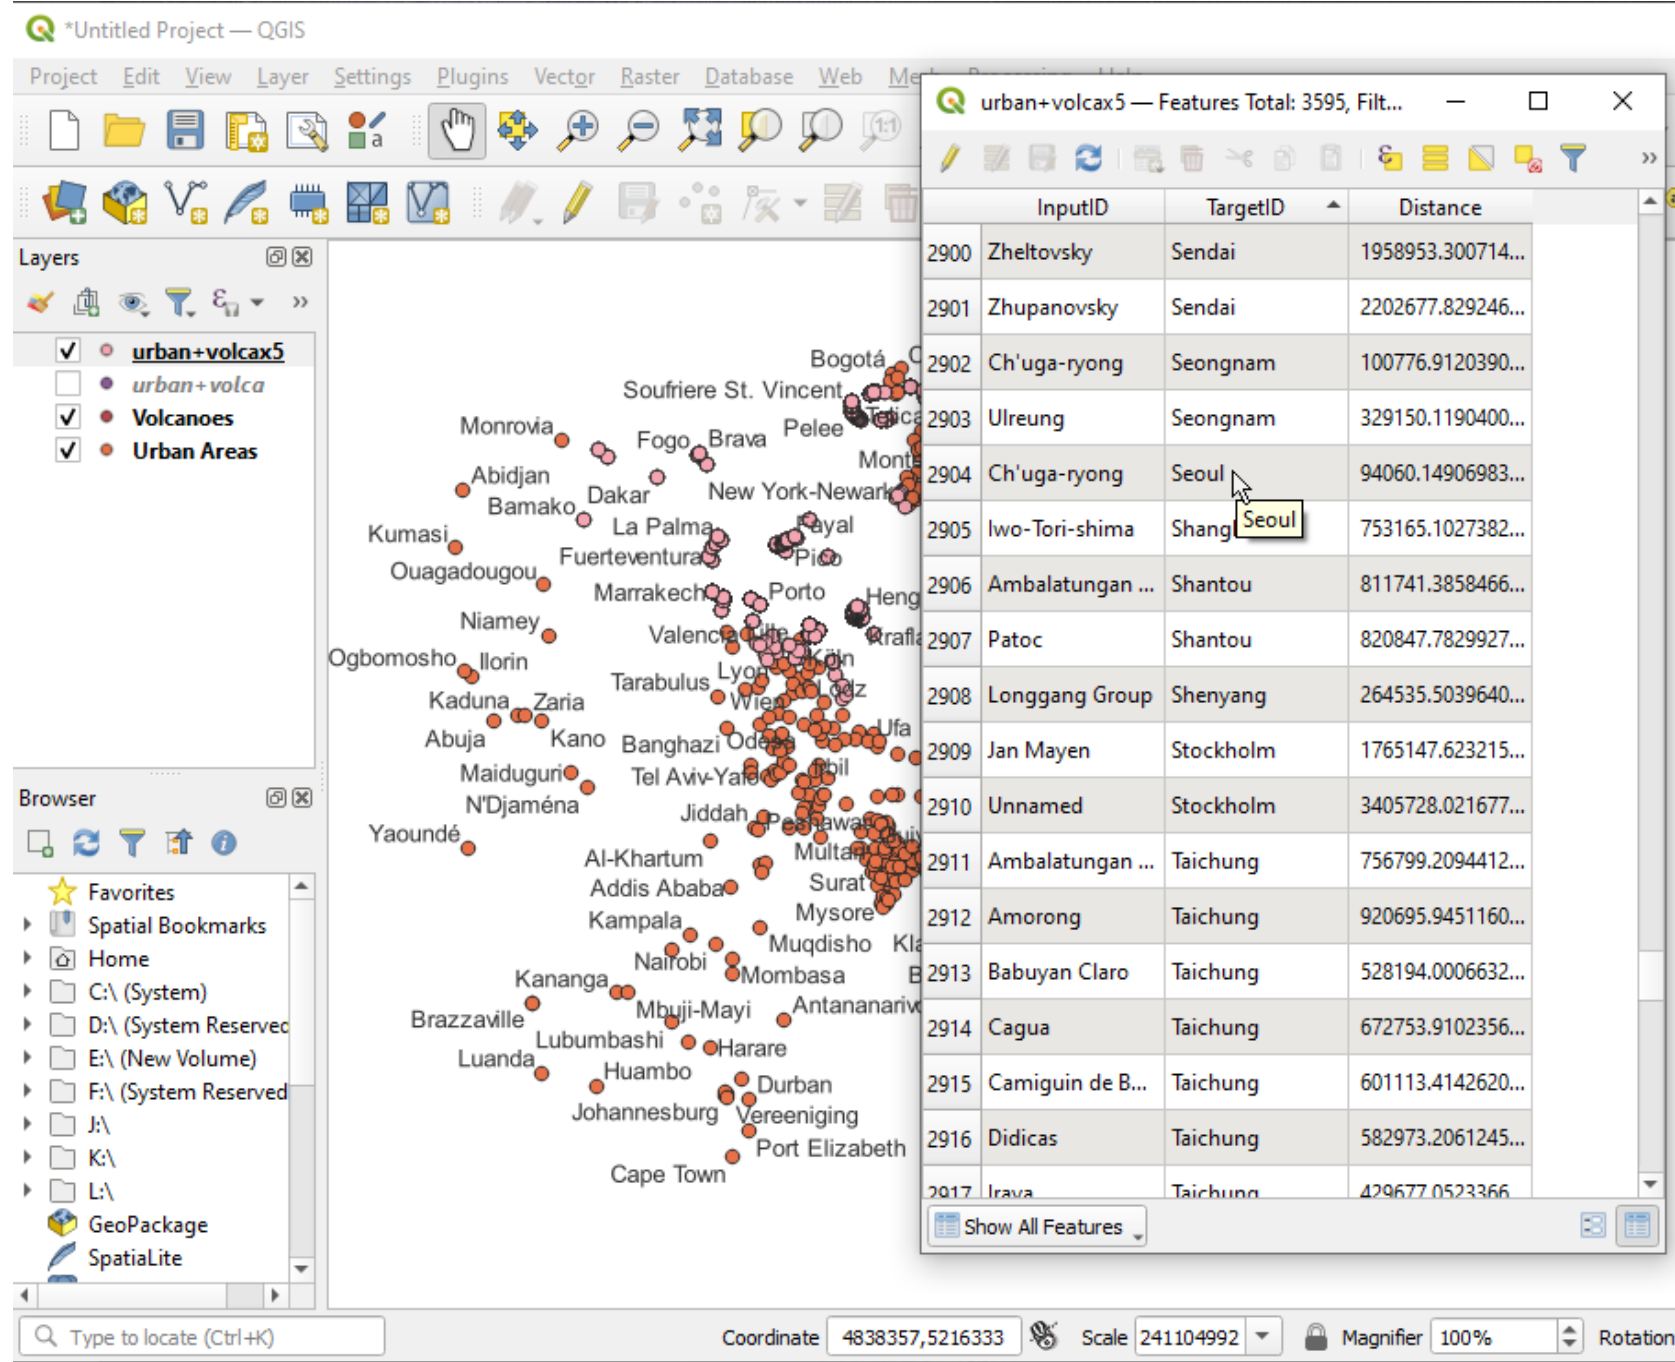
*Untitled Project — QGIS

Project Edit View Layer Settings Plugins Vector Raster Database Web Me

Layers

urban+volcax5
urban+volca
Volcanoes
Urban Areas

Browser

Favorites
Spatial Bookmarks
Home
C:\ (System)
D:\ (System Reserved
E:\ (New Volume)
F:\ (System Reserved
J:\
K:\
L:\
GeoPackage
SpatiaLite

Bogotá Soufriere St. Vincent Monrovia Fogo Brava Pelee Abidjan Dakar Bamako New York-Newark La Palma Kumasi Fuerteventura Ouagadougou Marrakech Porto Niamey Valencia Ogbomosho Ilorin Tarabulus Kaduna Zaria Abuja Kano Banghazi Maiduguri Tel Aviv-Yafo N'Djaména Jiddah Yaoundé Al-Khartum Addis Ababa Surat Kampala Mysore Muqdisho Nairobi Mombasa Kananga Mbuji-Mayi Antananarivo Brazzaville Lubumbashi Harare Luanda Huambo Durban Johannesburg Vereeniging Port Elizabeth Cape Town

urban+volcax5 — Features Total: 3595, Filt...

| | InputID | TargetID | Distance |
|---|---|---|---|
| 2900 | Zheltovsky | Sendai | 1958953.300714... |
| 2901 | Zhupanovsky | Sendai | 2202677.829246... |
| 2902 | Ch'uga-ryong | Seongnam | 100776.9120390... |
| 2903 | Ulreung | Seongnam | 329150.1190400... |
| 2904 | Ch'uga-ryong | Seoul | 94060.14906983... |
| 2905 | Iwo-Tori-shima | Shang | 753165.1027382... |
| 2906 | Ambalatungan ... | Shantou | 811741.3858466... |
| 2907 | Patoc | Shantou | 820847.7829927... |
| 2908 | Longgang Group | Shenyang | 264535.5039640... |
| 2909 | Jan Mayen | Stockholm | 1765147.623215... |
| 2910 | Unnamed | Stockholm | 3405728.021677... |
| 2911 | Ambalatungan ... | Taichung | 756799.2094412... |
| 2912 | Amorong | Taichung | 920695.9451160... |
| 2913 | Babuyan Claro | Taichung | 528194.0006632... |
| 2914 | Cagua | Taichung | 672753.9102356... |
| 2915 | Camiguin de B... | Taichung | 601113.4142620... |
| 2916 | Didicas | Taichung | 582973.2061245... |
| 2917 | Irava | Taichung | 429677.0523366... |

Seoul

Show All Features

Type to locate (Ctrl+K) Coordinate 4838357,5216333 Scale 241104992 Magnifier 100% Rotation